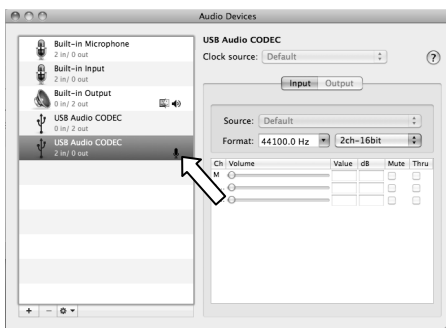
Audio Devices

Built-in Microphone
2 in/ 0 out

Built-in Input
2 in/ 0 out

Built-in Output
0 in/ 2 out

USB Audio CODEC
0 in/ 2 out

USB Audio CODEC
2 in/ 0 out

+ − ⚙ ▾

USB Audio CODEC
Clock source: Default

?

Input Output

Source: Default

Format: 44100.0 Hz 2ch-16bit

| Ch | Volume | Value | dB | Mute | Thru |
|---|---|---|---|---|---|
| M | | | | | |
| | | | | | |
| | | | | | |